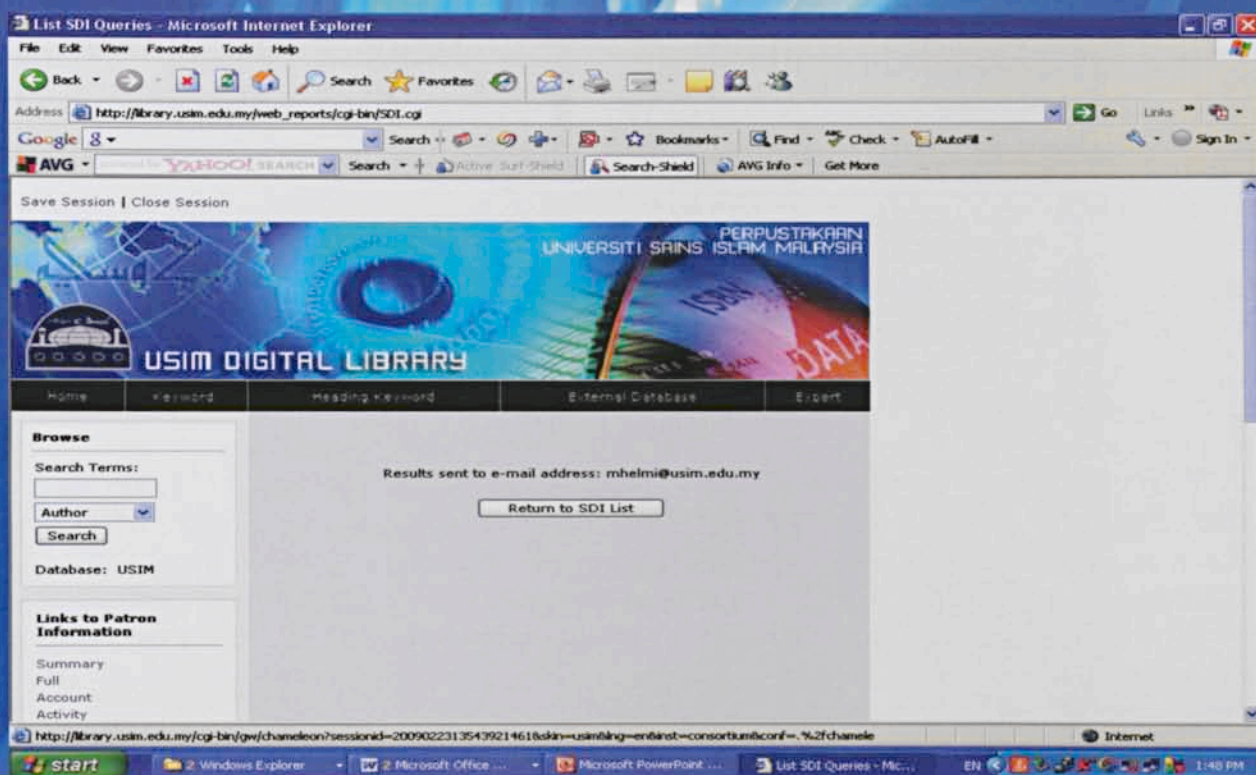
List SDI Queries - Microsoft Internet Explorer

File Edit View Favorites Tools Help

Back Search Favorites

Address http://library.usim.edu.my/web_reports/cgi-bin/SDI.cgi Go Links

Google Search Bookmarks Find Check AutoFill Sign In

AVG YAHOO! SEARCH Search Active Surf-Shield Search-Shield AVG Info Get More

Save Session | Close Session

PERPUSTAKAAN
UNIVERSITI SAINS ISLAM MALAYSIA

USIM DIGITAL LIBRARY

ISBN DATA

Home Keyword Heading Keyword External Database Expert

Browse

Search Terms:

Author

Search

Database: USIM

Links to Patron Information

Summary
Full
Account
Activity

Results sent to e-mail address: mhelmi@usim.edu.my

Return to SDI List

http://library.usim.edu.my/cgi-bin/gw/chameleon?sessionid=2009022313543921461&skin=usim&lng=en&inst=consortium&conf=.%2fchamele

Internet

start 2 Windows Explorer 2 Microsoft Office ... Microsoft PowerPoint ... List SDI Queries - Mic... EN 1:48 PM